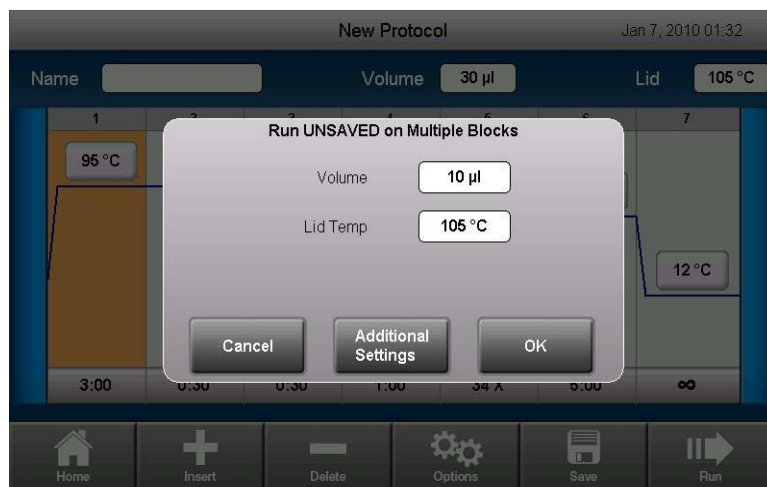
New Protocol

Jan 7, 2010 01:32

Name

Volume 30 µl

Lid 105 °C

| 1 | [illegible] | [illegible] | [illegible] | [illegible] | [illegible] | 7 |
|---|---|---|---|---|---|---|

95 °C

12 °C

Run UNSAVED on Multiple Blocks

Volume 10 µl

Lid Temp 105 °C

Cancel

Additional Settings

OK

| 3:00 | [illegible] | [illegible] | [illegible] | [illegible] | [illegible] | ∞ |
|---|---|---|---|---|---|---|

Home

Insert

Delete

Options

Save

Run